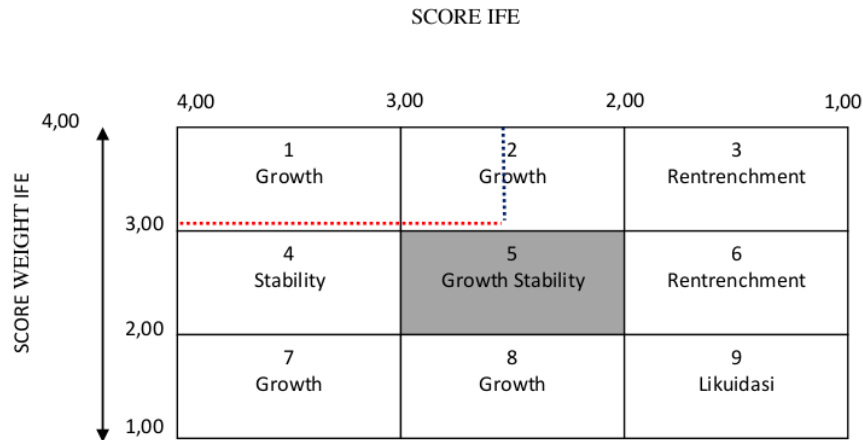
SCORE IFE

4,00 3,00 2,00 1,00

SCORE WEIGHT IFE

4,00
3,00
2,00
1,00

| 1 Growth | 2 Growth | 3 Rentrenchment |
|---|---|---|
| 4 Stability | 5 Growth Stability | 6 Rentrenchment |
| 7 Growth | 8 Growth | 9 Likuidasi |